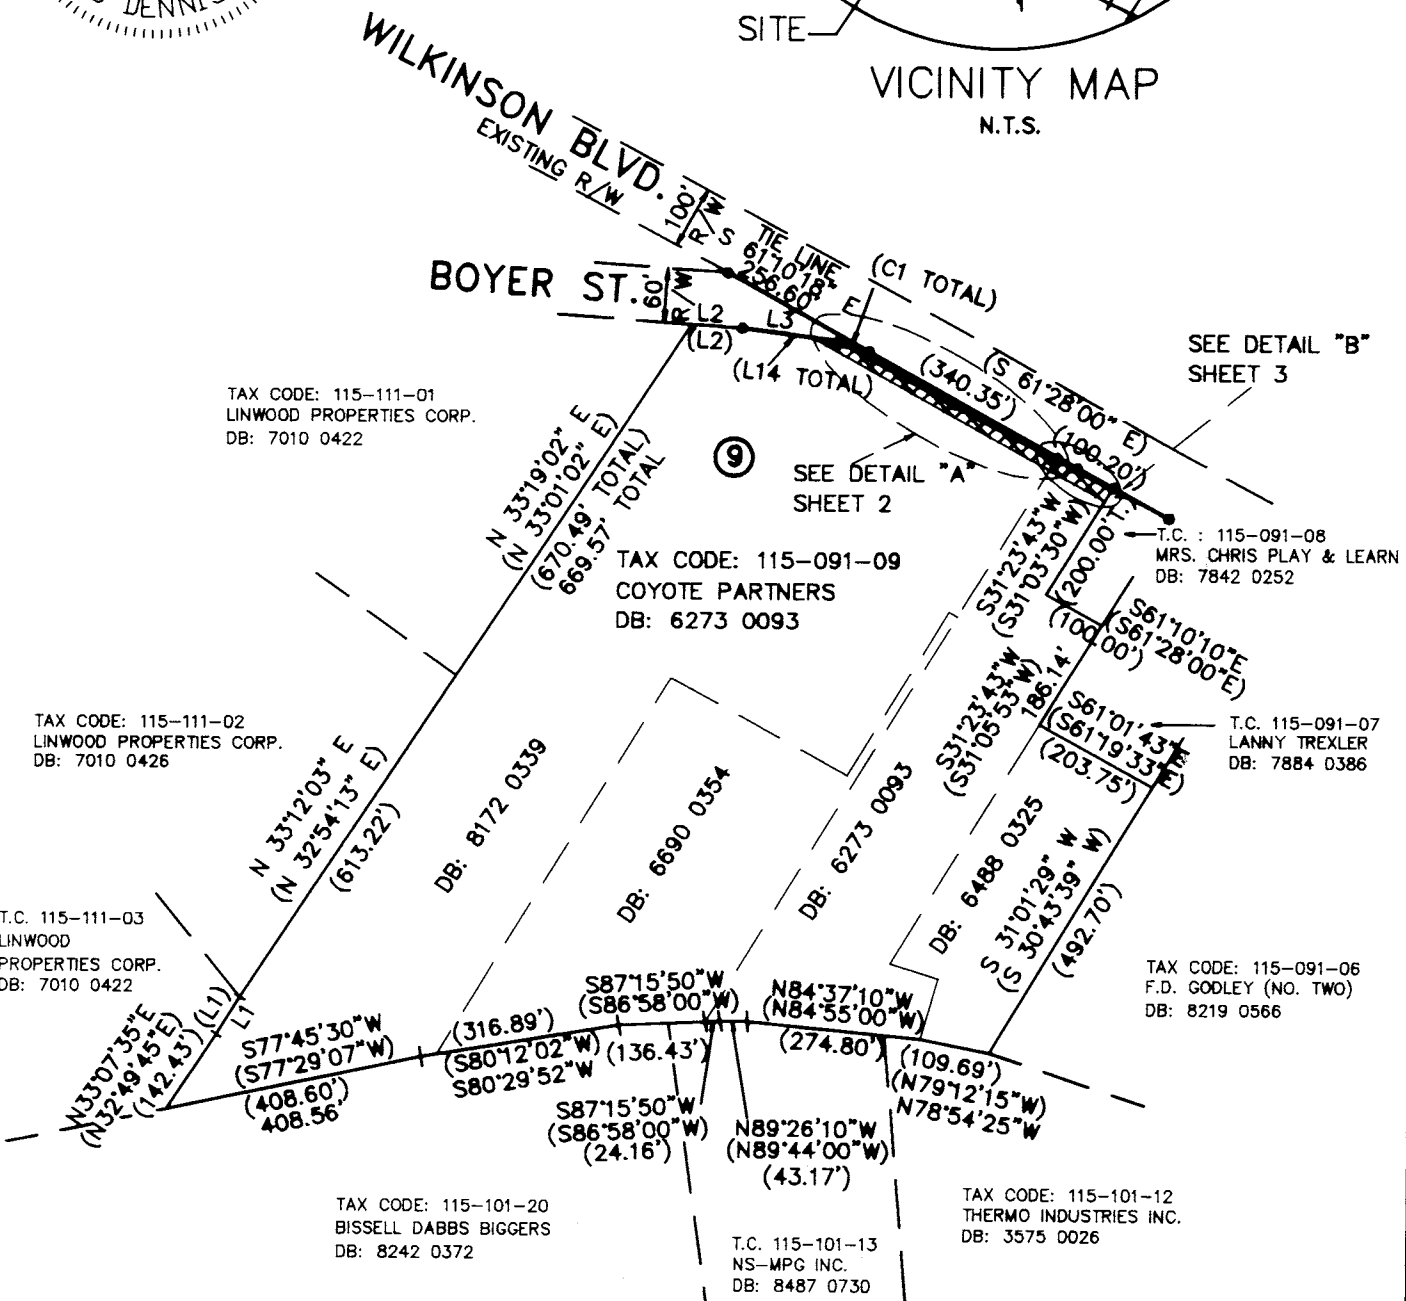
DENNIS

SITE

VICINITY MAP
N.T.S.

WILKINSON BLVD.
EXISTING R/W
100' R/W

S 61°10'18" E
TIE LINE
256.60'

(C1 TOTAL)

E

BOYER ST.
60' R/W

L2
(L2)
L3

(L14 TOTAL)

(340.35')

(S 61°28'00" E)

(100.20')

SEE DETAIL "B"
SHEET 3

TAX CODE: 115-111-01
LINWOOD PROPERTIES CORP.
DB: 7010 0422

N 33°19'02" E
(N 33°01'02" E)
(670.49' TOTAL)
669.57' TOTAL

9

SEE DETAIL "A"
SHEET 2

TAX CODE: 115-091-09
COYOTE PARTNERS
DB: 6273 0093

S31°23'43"W
(S31°03'30"W)
(200.00')

T.C. : 115-091-08
MRS. CHRIS PLAY & LEARN
DB: 7842 0252

(100.00')
S61°10'10"E
(S61°28'00"E)

TAX CODE: 115-111-02
LINWOOD PROPERTIES CORP.
DB: 7010 0426

S31°23'43"W
(S31°05'53"W)
186.14'

S61°01'43"E
(S61°19'33"E)
(203.75')

T.C. 115-091-07
LANNY TREXLER
DB: 7884 0386

N 33°12'03" E
(N 32°54'13" E)
(613.22')

DB: 8172 0339

DB: 6690 0354

DB: 6273 0093

DB: 6488 0325

S 31°01'29" W
(S 30°43'39" W)
(492.70')

T.C. 115-111-03
LINWOOD
PROPERTIES CORP.
DB: 7010 0422

TAX CODE: 115-091-06
F.D. GODLEY (NO. TWO)
DB: 8219 0566

N33°07'35"E
(N32°49'45"E)
(142.43')

(L1)
L1

S77°45'30"W
(S77°29'07"W)
(408.60')
408.56'

(316.89')
(S80°12'02"W)
S80°29'52"W

S87°15'50"W
(S86°58'00"W)
(136.43')

N84°37'10"W
(N84°55'00"W)
(274.80')

(109.69')
(N79°12'15"W)
N78°54'25"W

S87°15'50"W
(S86°58'00"W)
(24.16')

N89°26'10"W
(N89°44'00"W)
(43.17')

TAX CODE: 115-101-20
BISSELL DABBS BIGGERS
DB: 8242 0372

T.C. 115-101-13
NS-MPG INC.
DB: 8487 0730

TAX CODE: 115-101-12
THERMO INDUSTRIES INC.
DB: 3575 0026